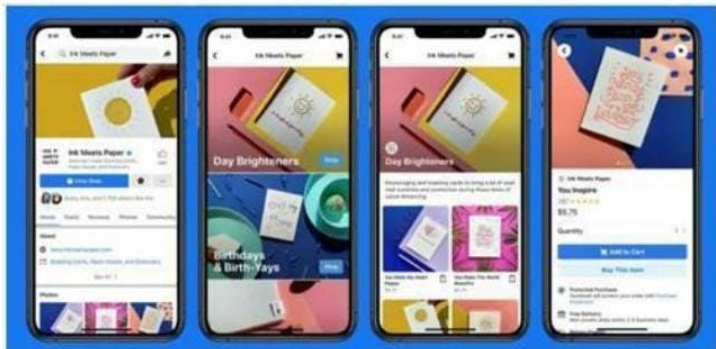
Ink Meets Paper

Ink Meets Paper

View Shop

About Posts Reviews Photos Community

About

Photos

Ink Meets Paper

Day Brighteners

Shop

Birthdays & Birth-Yays

Shop

Ink Meets Paper

Day Brighteners

You Inspire

$5.75

Quantity

Add to Cart

Buy This Item

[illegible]